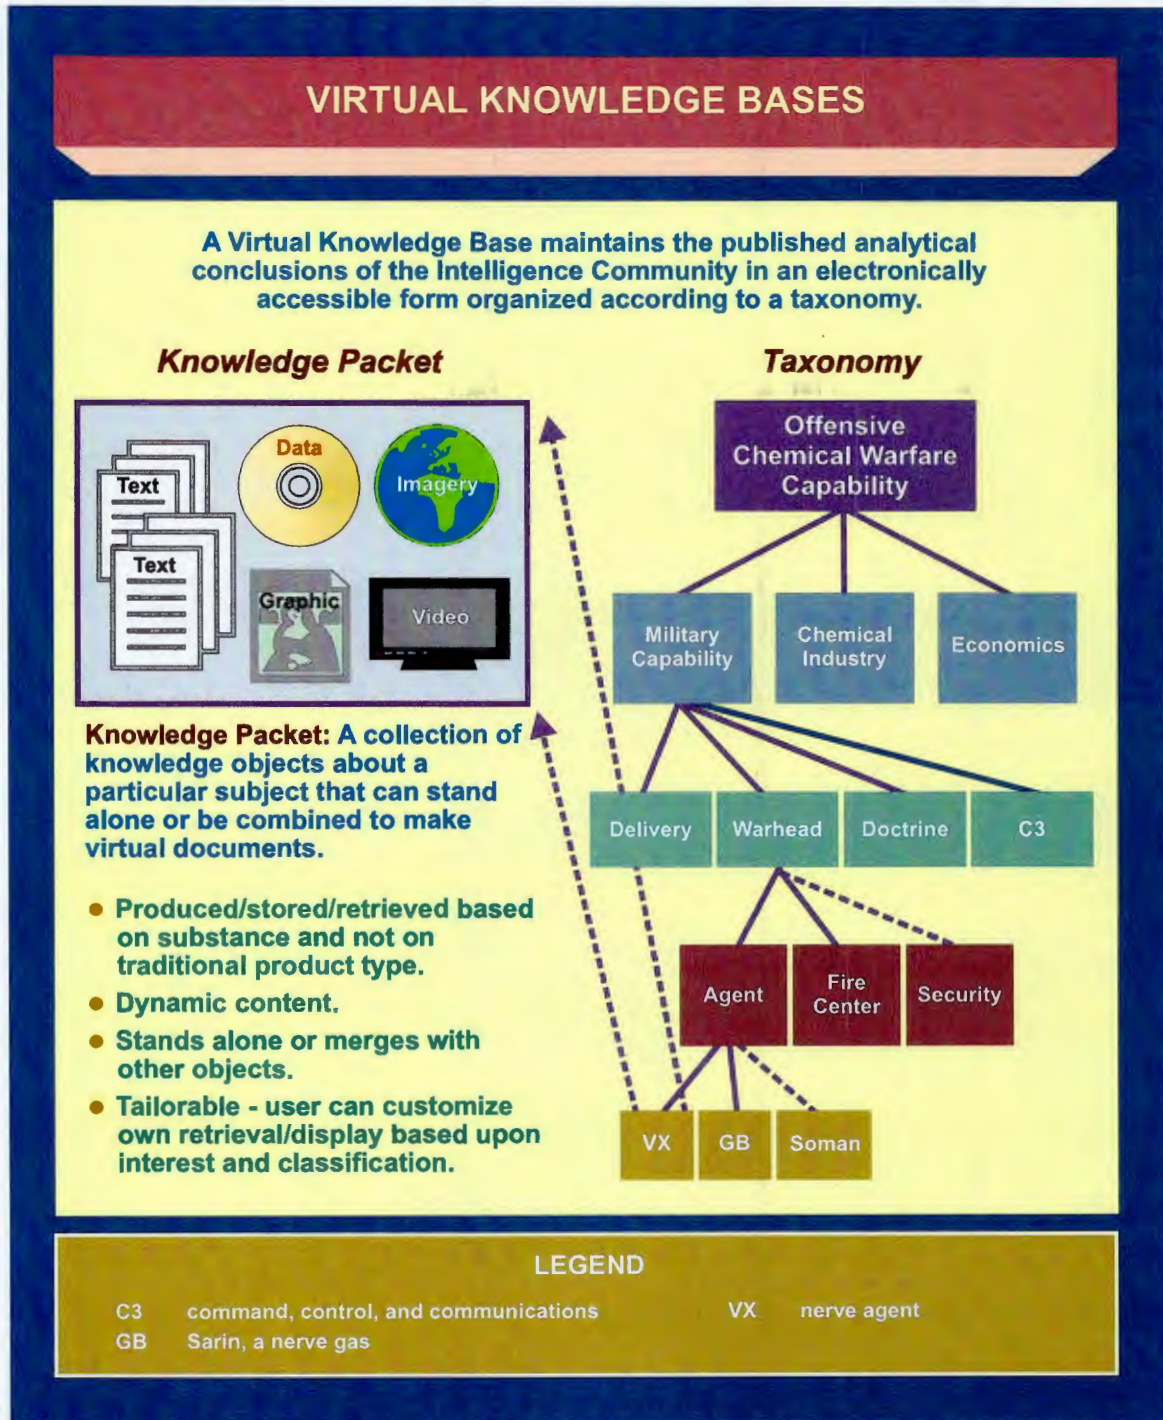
VIRTUAL KNOWLEDGE BASES

A Virtual Knowledge Base maintains the published analytical conclusions of the Intelligence Community in an electronically accessible form organized according to a taxonomy.

Knowledge Packet

Text
Text
Data
Imagery
Graphic
Video

Knowledge Packet: A collection of knowledge objects about a particular subject that can stand alone or be combined to make virtual documents.

- Produced/stored/retrieved based on substance and not on traditional product type.
- Dynamic content.
- Stands alone or merges with other objects.
- Tailorable - user can customize own retrieval/display based upon interest and classification.

Taxonomy

Offensive Chemical Warfare Capability

Military Capability
Chemical Industry
Economics

Delivery
Warhead
Doctrine
C3

Agent
Fire Center
Security

VX
GB
Soman

LEGEND

| | | | |
|---|---|---|---|
| C3 | command, control, and communications | VX | nerve agent |
| GB | Sarin, a nerve gas | | |